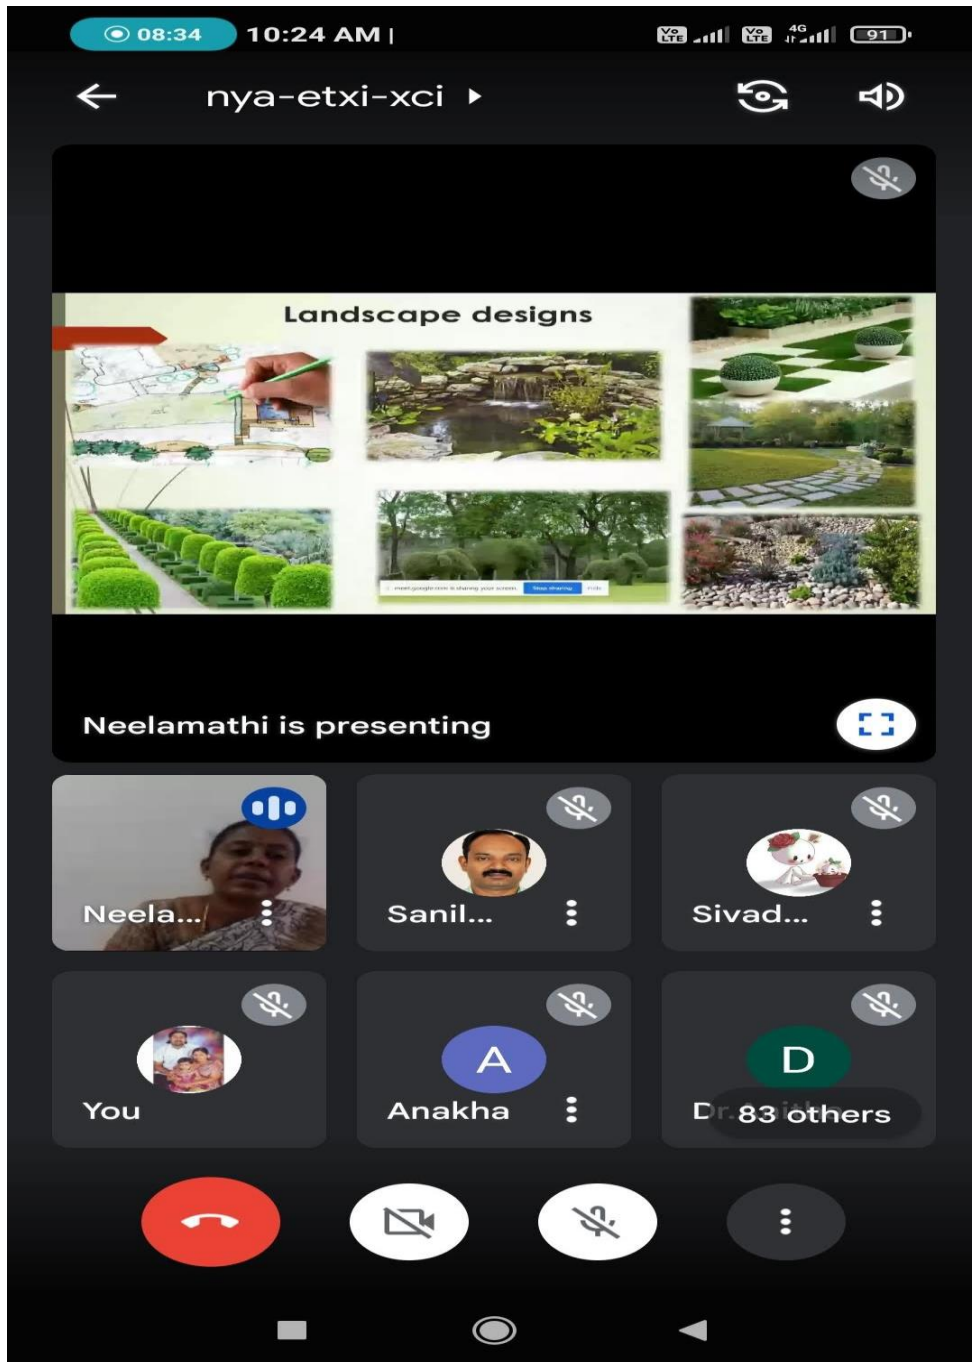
08:34 10:24 AM |

Vo LTE Vo LTE 4G 91

nya-etxi-xci

Landscape designs

meet.google.com is sharing your screen. Stop sharing Hide

Neelamathi is presenting

Neela...

Sanil...

Sivad...

You

A

Anakha

D

Dr. 83 others